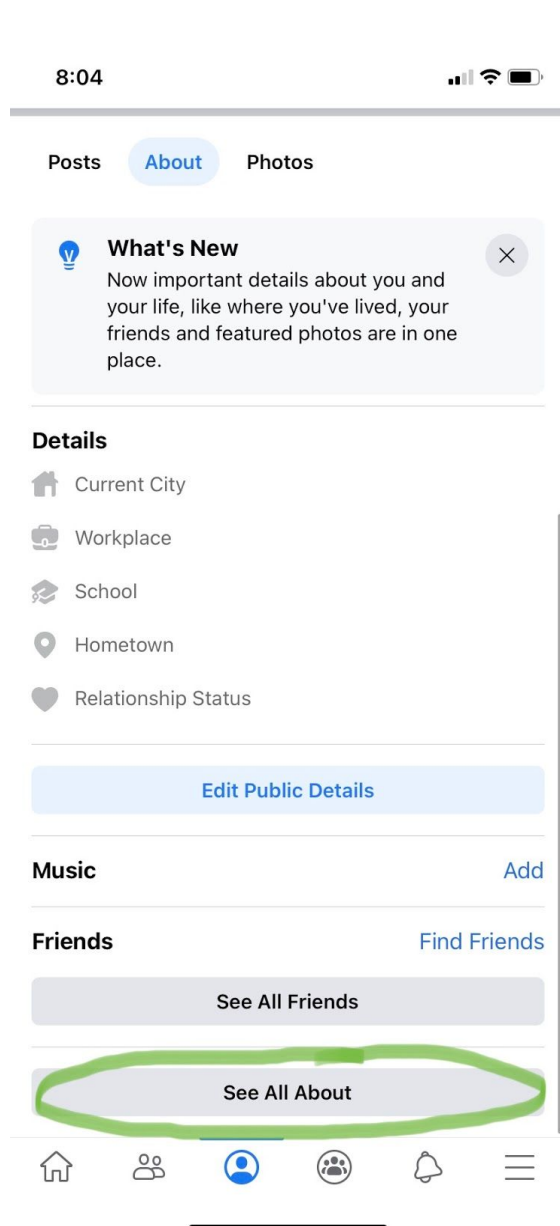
8:04

Posts About Photos

What's New
Now important details about you and your life, like where you've lived, your friends and featured photos are in one place.

Details
Current City
Workplace
School
Hometown
Relationship Status

Edit Public Details

Music Add

Friends Find Friends

See All Friends

See All About